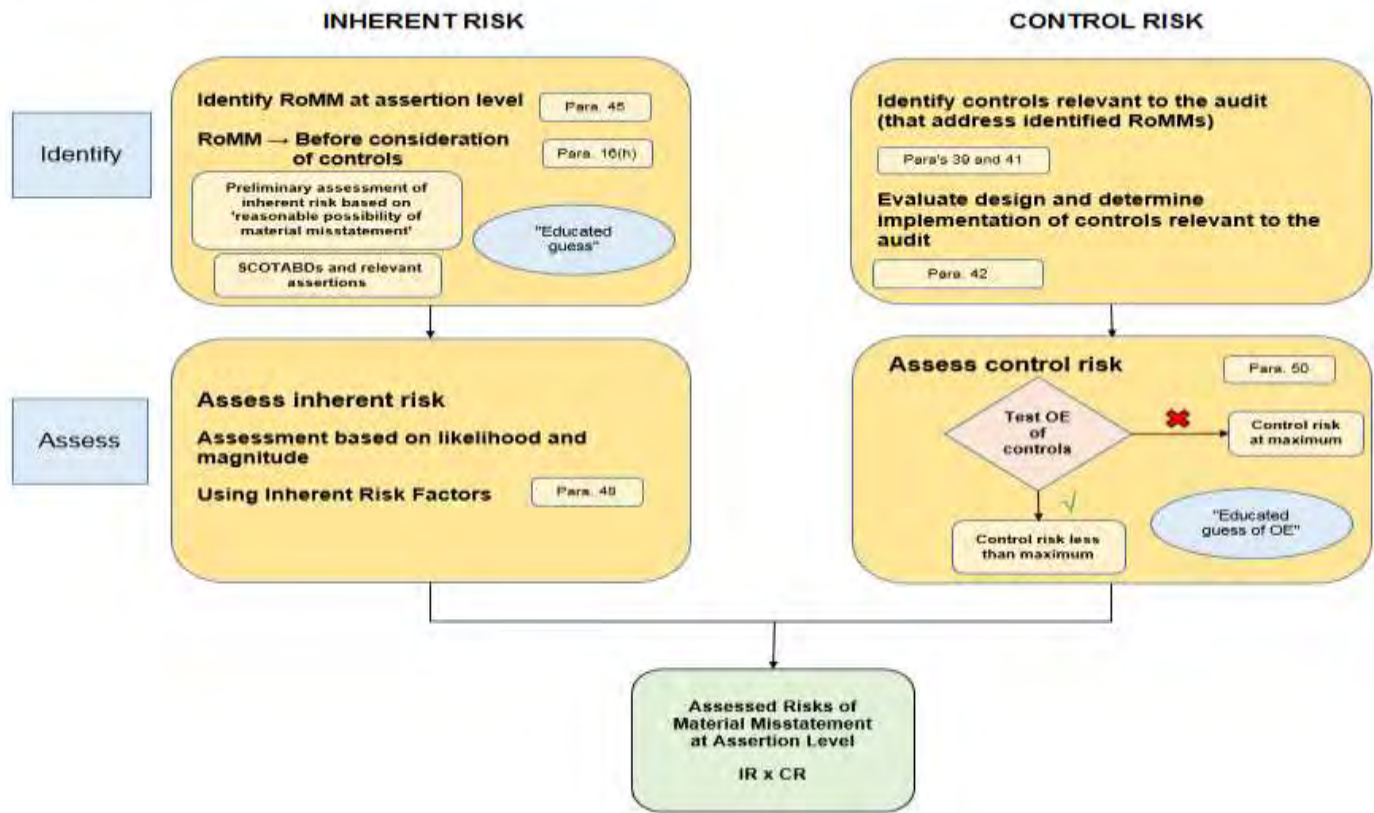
INHERENT RISK

CONTROL RISK

Identify

Identify RoMM at assertion level

Para. 45

RoMM → Before consideration of controls

Para. 16(h)

Preliminary assessment of inherent risk based on 'reasonable possibility of material misstatement'

"Educated guess"

SCOTABDs and relevant assertions

Identify controls relevant to the audit (that address identified RoMMs)

Para's 39 and 41

Evaluate design and determine implementation of controls relevant to the audit

Para. 42

Assess

Assess inherent risk

Assessment based on likelihood and magnitude

Using Inherent Risk Factors

Para. 48

Assess control risk

Para. 50

Test OE of controls

Control risk at maximum

Control risk less than maximum

"Educated guess of OE"

Assessed Risks of Material Misstatement at Assertion Level

IR x CR